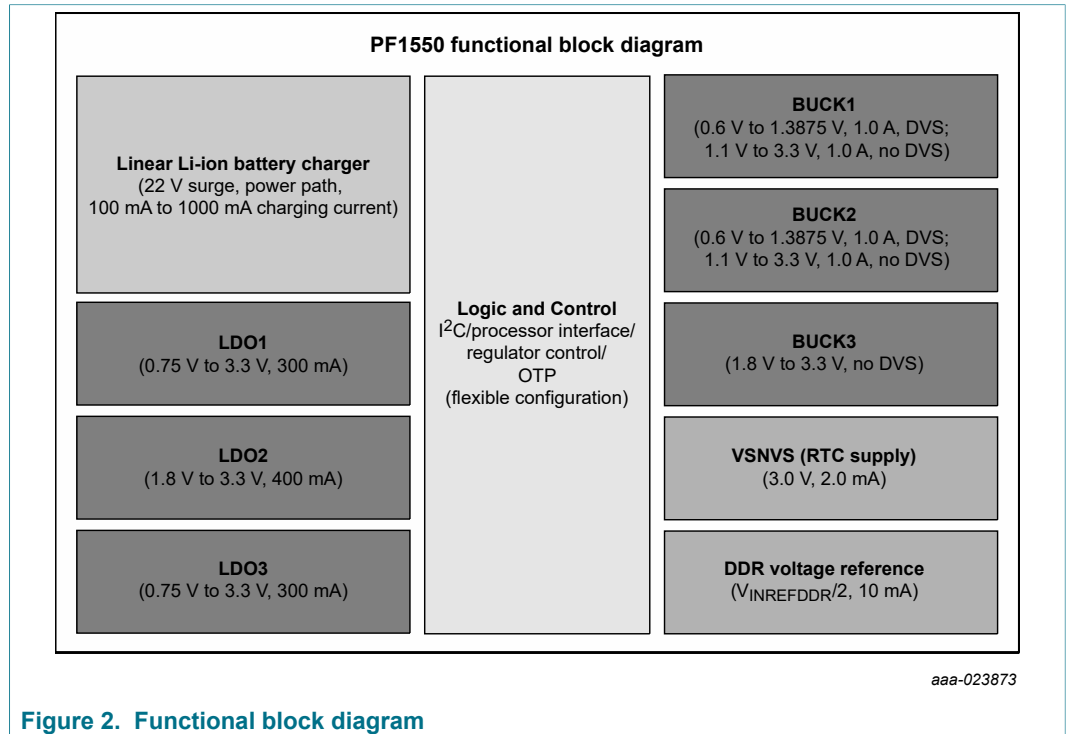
PF1550 functional block diagram

Linear Li-ion battery charger
(22 V surge, power path, 100 mA to 1000 mA charging current)

LDO1
(0.75 V to 3.3 V, 300 mA)

LDO2
(1.8 V to 3.3 V, 400 mA)

LDO3
(0.75 V to 3.3 V, 300 mA)

Logic and Control
$I^2C$/processor interface/ regulator control/ OTP (flexible configuration)

BUCK1
(0.6 V to 1.3875 V, 1.0 A, DVS; 1.1 V to 3.3 V, 1.0 A, no DVS)

BUCK2
(0.6 V to 1.3875 V, 1.0 A, DVS; 1.1 V to 3.3 V, 1.0 A, no DVS)

BUCK3
(1.8 V to 3.3 V, no DVS)

VSNVS (RTC supply)
(3.0 V, 2.0 mA)

DDR voltage reference
($V_{INREFDDR}$/2, 10 mA)

aaa-023873

Figure 2. Functional block diagram